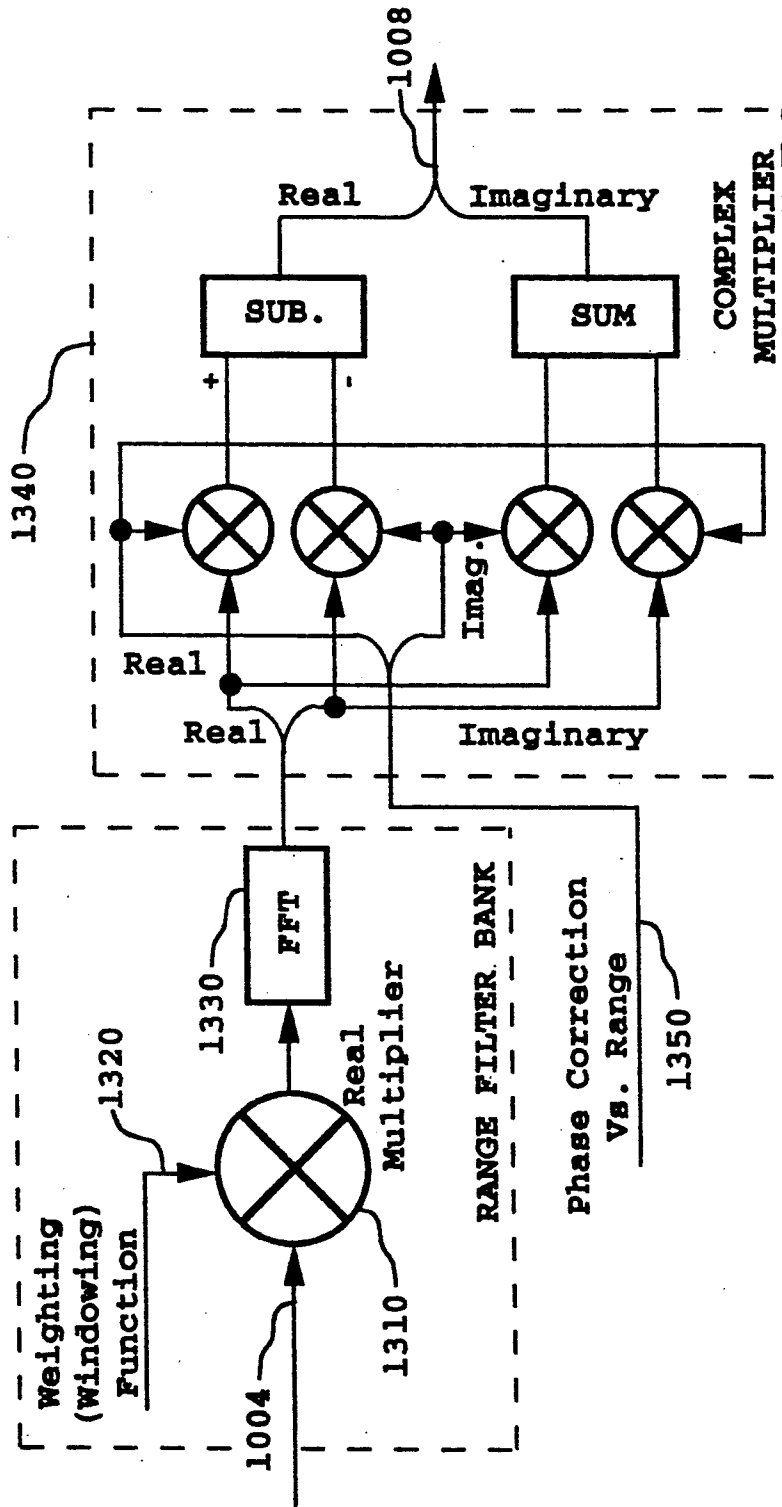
1008
Real
Imaginary
SUB.
SUM
+
-
COMPLEX MULTIPLIER
1340
Imag.
Real
Real
Imaginary
FFT
1330
1320
Weighting (Windowing) Function
Real Multiplier
RANGE FILTER BANK
1310
1004
Phase Correction Vs. Range
1350